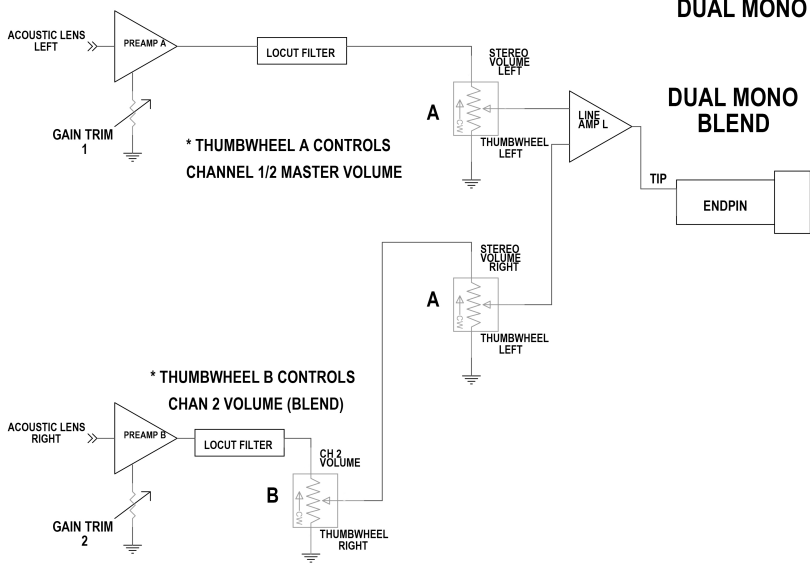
DUAL MONO

ACOUSTIC LENS LEFT

PREAMP A

LOCUT FILTER

STEREO VOLUME LEFT

A

CW

THUMBWHEEL LEFT

LINE AMP L

DUAL MONO BLEND

GAIN TRIM 1

* THUMBWHEEL A CONTROLS

CHANNEL 1/2 MASTER VOLUME

TIP

ENDPIN

STEREO VOLUME RIGHT

A

CW

THUMBWHEEL LEFT

* THUMBWHEEL B CONTROLS

CHAN 2 VOLUME (BLEND)

ACOUSTIC LENS RIGHT

PREAMP B

LOCUT FILTER

CH 2 VOLUME

B

CW

THUMBWHEEL RIGHT

GAIN TRIM 2